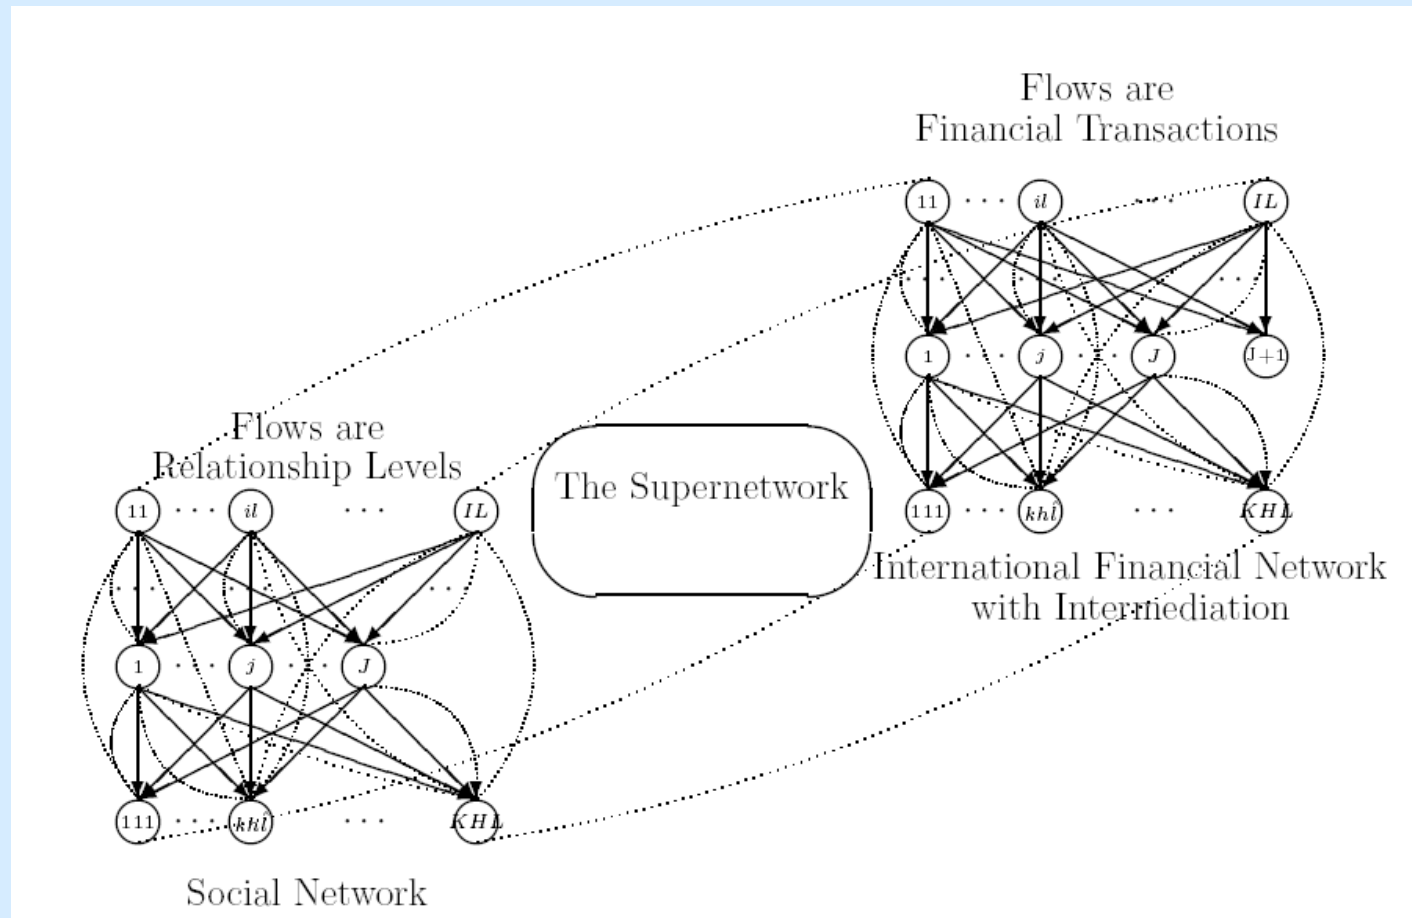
Flows are
Financial Transactions

11 · · · il · · · IL

1 · · · j · · · J J+1

111 · · · khl · · · KHL

International Financial Network
with Intermediation

The Supernetwork

Flows are
Relationship Levels

11 · · · il · · · IL

1 · · · j · · · J

111 · · · khl · · · KHL

Social Network